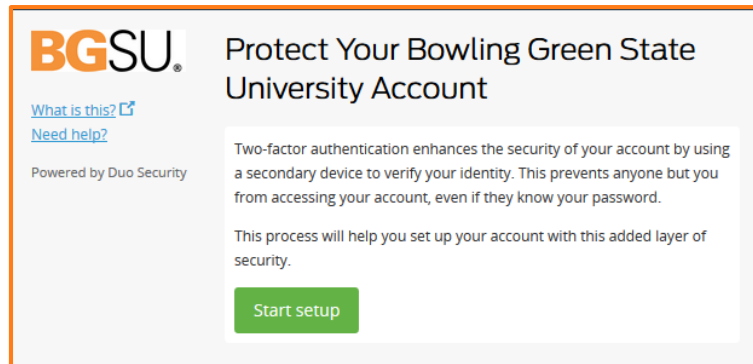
BGSU.

What is this?
Need help?

Powered by Duo Security

Protect Your Bowling Green State University Account

Two-factor authentication enhances the security of your account by using a secondary device to verify your identity. This prevents anyone but you from accessing your account, even if they know your password.

This process will help you set up your account with this added layer of security.

Start setup